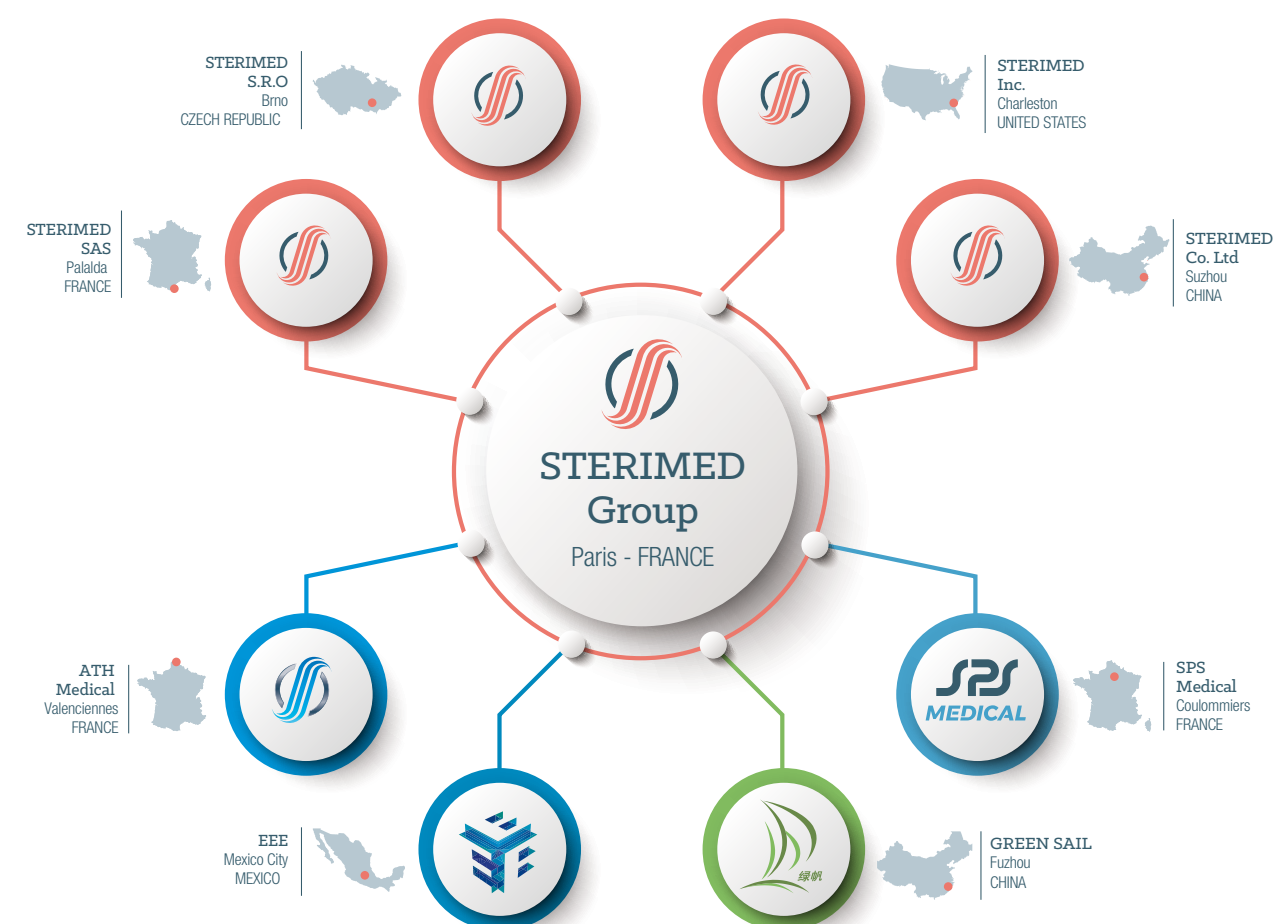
STERIMED
S.R.O
Brno
CZECH REPUBLIC

STERIMED
Inc.
Charleston
UNITED STATES

STERIMED
SAS
Palalda
FRANCE

STERIMED
Co. Ltd
Suzhou
CHINA

STERIMED
Group
Paris - FRANCE

ATH
Medical
Valenciennes
FRANCE

SPS
MEDICAL

SPS
Medical
Coulommiers
FRANCE

EEE
Mexico City
MEXICO

绿帆

GREEN SAIL
Fuzhou
CHINA